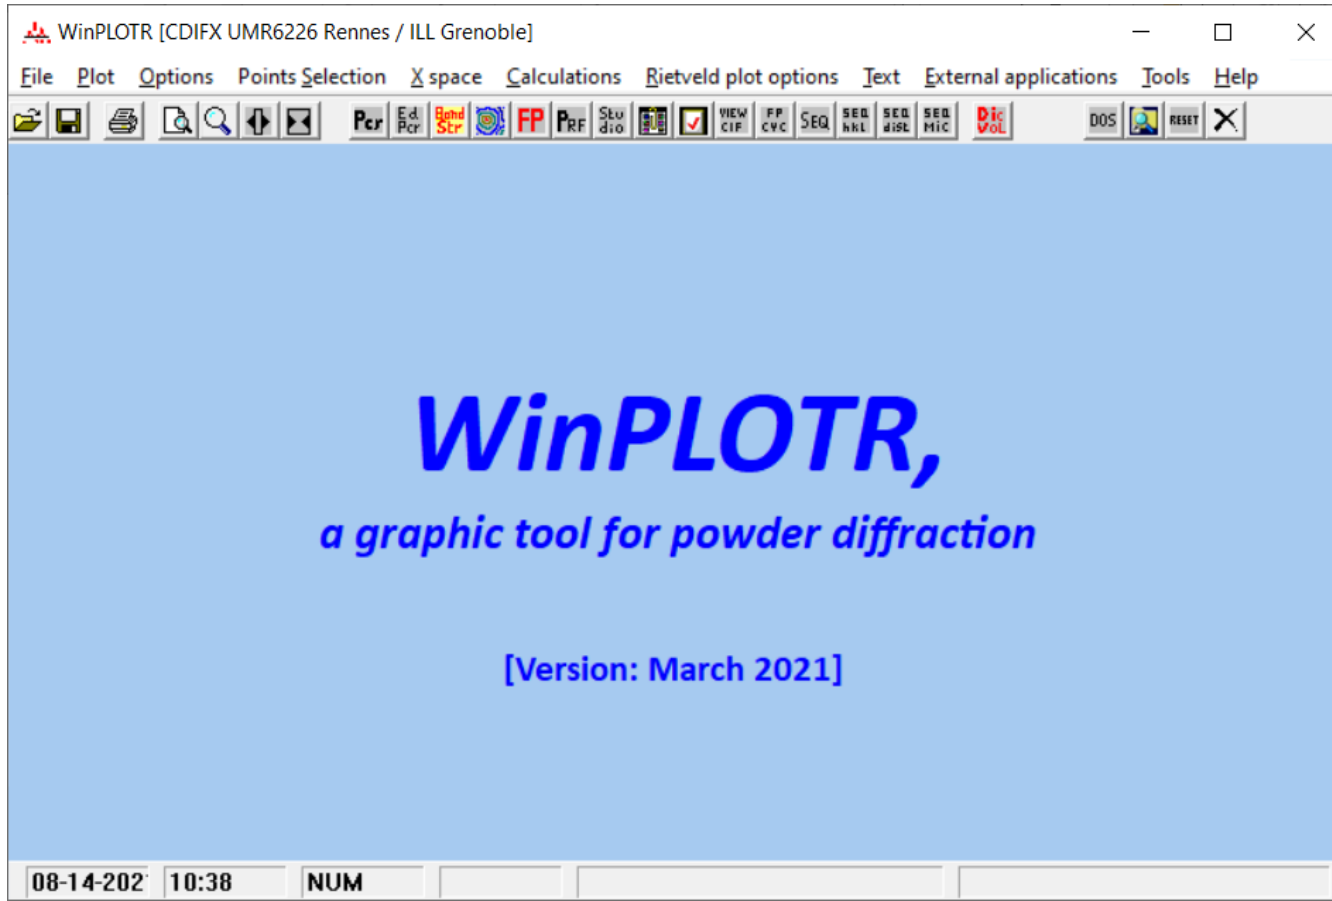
WinPLOTR [CDIFX UMR6226 Rennes / ILL Grenoble]

File Plot Options Points Selection X space Calculations Rietveld plot options Text External applications Tools Help

Pcr Ed Pcr Band Str FP PRF Stu dio VIEW CIF FP CYC SEQ SEQ hkl SEQ dist SEQ Mic Dic VoL DOS RESET

WinPLOTR,

a graphic tool for powder diffraction

[Version: March 2021]

08-14-202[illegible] 10:38 NUM